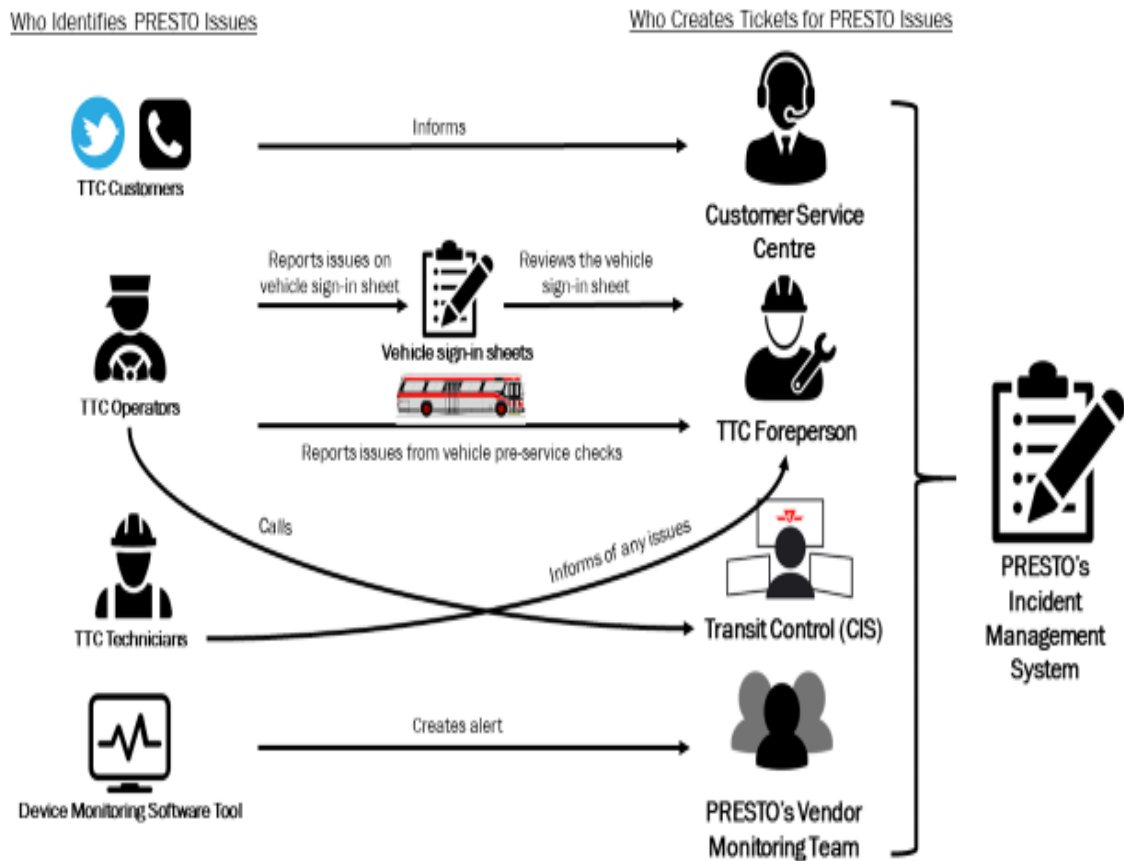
Who Identifies PRESTO Issues

Who Creates Tickets for PRESTO Issues

TTC Customers

Informs

Customer Service Centre

TTC Operators

Reports issues on vehicle sign-in sheet

Vehicle sign-in sheets

Reviews the vehicle sign-in sheet

TTC Foreperson

Reports issues from vehicle pre-service checks

Calls

Informs of any issues

TTC Technicians

Transit Control (CIS)

Device Monitoring Software Tool

Creates alert

PRESTO's Vendor Monitoring Team

PRESTO's Incident Management System